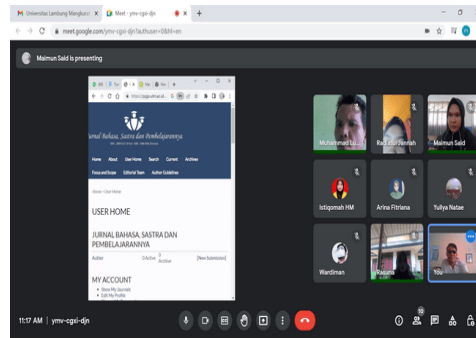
Universitas Lambung Mangkurat
Meet - ymv-cgxi-djn
meet.google.com/ymv-cgxi-djn?authuser=0&hl=en

Maimun Said is presenting

Jurnal Bahasa, Sastra dan Pembelajarannya

Home About User Home Search Current Archives
Focus and Scope Editorial Team Author Guidelines

Home > User Home

USER HOME

JURNAL BAHASA, SASTRA DAN PEMBELAJARANNYA

Author 0 Active 0 Archive [New Submission]

MY ACCOUNT
Show My Journals
Edit My Profile

Muhammad Lu...
Rabiatul Jennah
Maimun Said
Istiqomah HM
Arina Fitriana
Yuliya Natae
Wardiman
Rasuna
You

11:17 AM | ymv-cgxi-djn
10